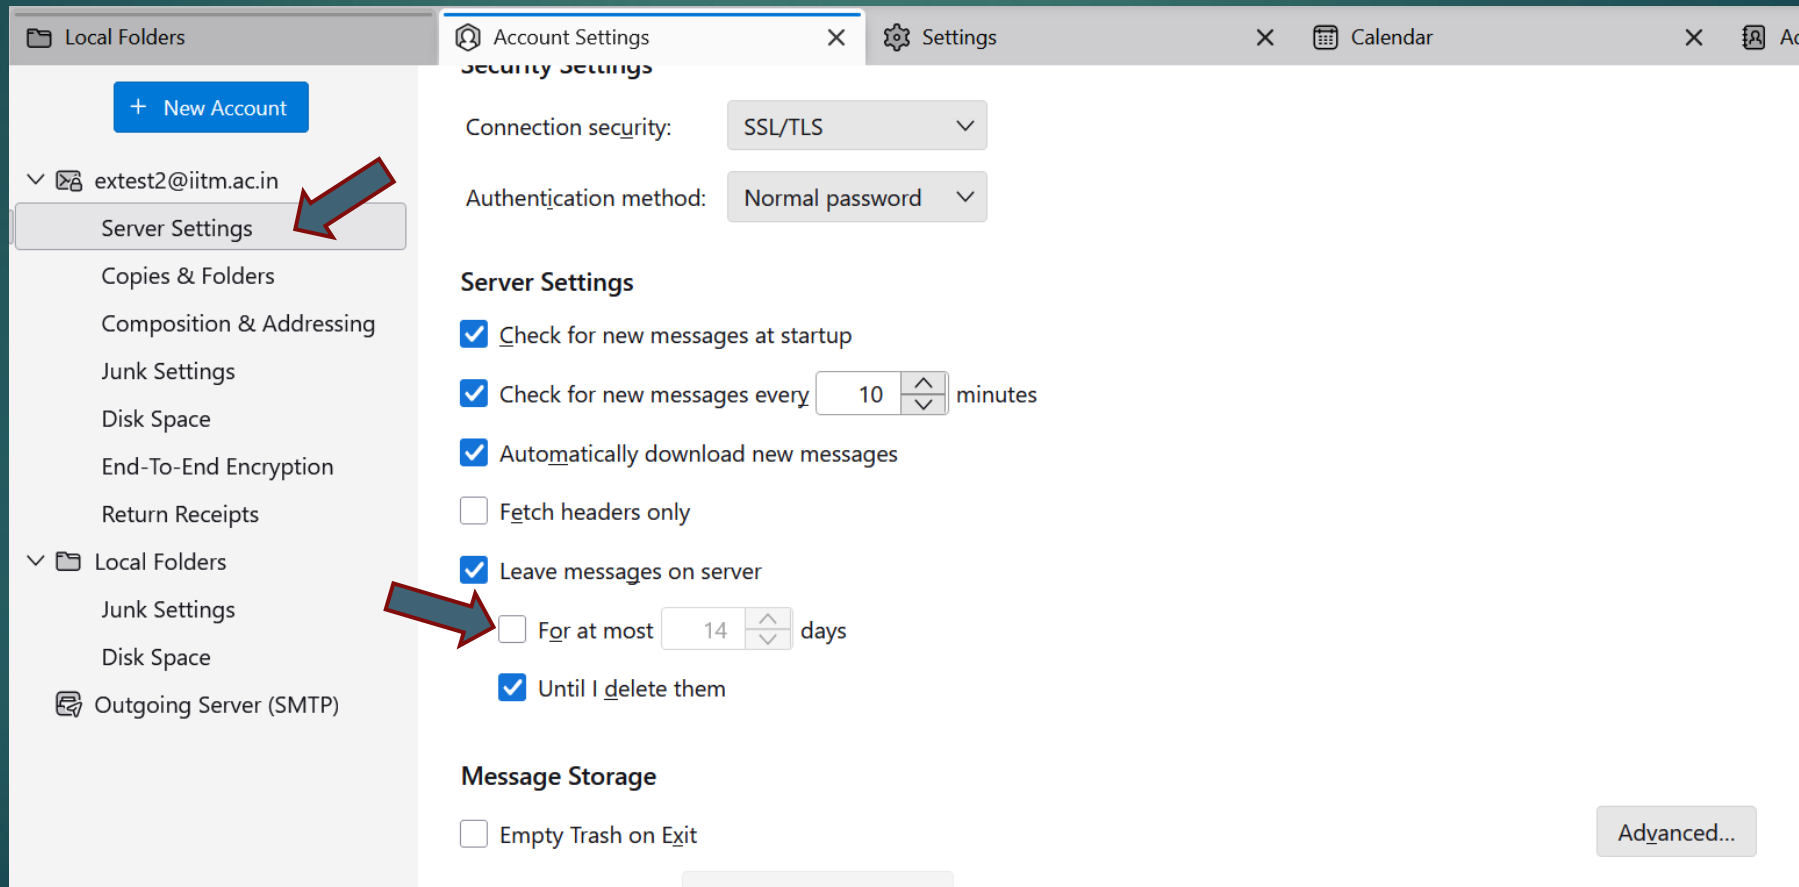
Local Folders
Account Settings
Settings
Calendar
Ac

+ New Account

extest2@iitm.ac.in
Server Settings
Copies & Folders
Composition & Addressing
Junk Settings
Disk Space
End-To-End Encryption
Return Receipts
Local Folders
Junk Settings
Disk Space
Outgoing Server (SMTP)

Security Settings

Connection security: SSL/TLS

Authentication method: Normal password

Server Settings

Check for new messages at startup

Check for new messages every 10 minutes

Automatically download new messages

Fetch headers only

Leave messages on server

For at most 14 days

Until I delete them

Message Storage

Empty Trash on Exit

Advanced...